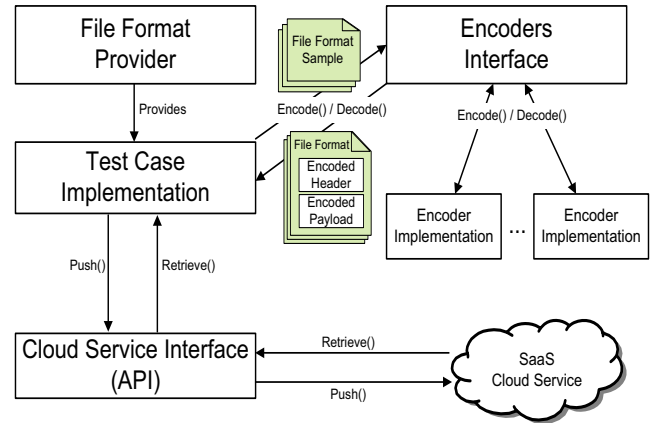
File Format Provider

File Format Sample

Encoders Interface

Provides

Encode() / Decode()

Encode() / Decode()

Test Case Implementation

File Format

Encoded Header

Encoded Payload

Encoder Implementation

...

Encoder Implementation

Push()

Retrieve()

Cloud Service Interface (API)

Retrieve()

Push()

SaaS Cloud Service